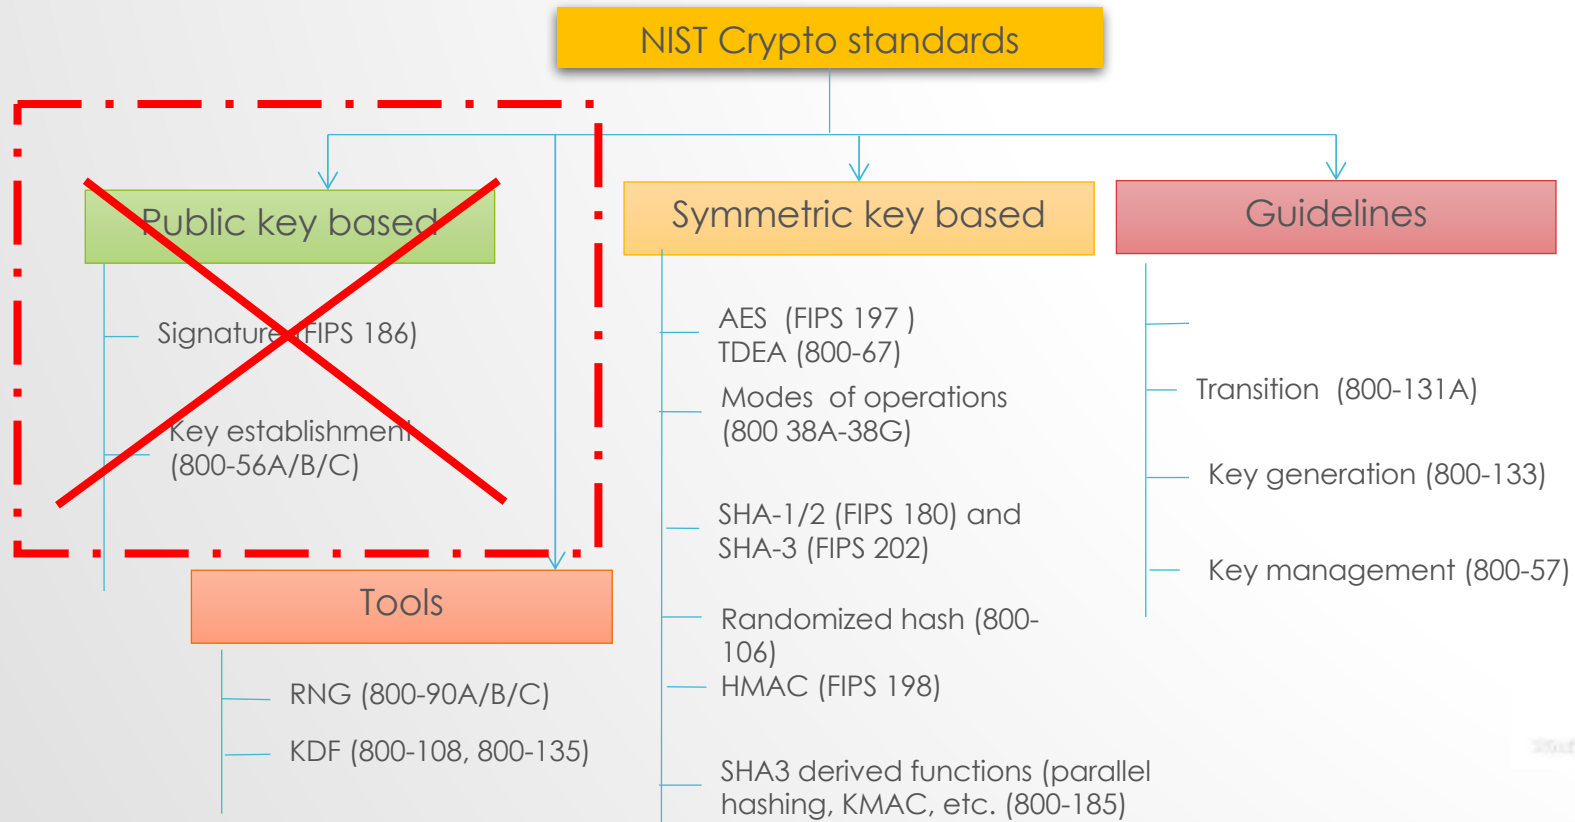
NIST Crypto standards

Public key based

Signature (FIPS 186)

Key establishment (800-56A/B/C)

Tools

RNG (800-90A/B/C)

KDF (800-108, 800-135)

Symmetric key based

AES (FIPS 197 )
TDEA (800-67)

Modes of operations (800 38A-38G)

SHA-1/2 (FIPS 180) and SHA-3 (FIPS 202)

Randomized hash (800-106)
HMAC (FIPS 198)

SHA3 derived functions (parallel hashing, KMAC, etc. (800-185)

Guidelines

Transition (800-131A)

Key generation (800-133)

Key management (800-57)